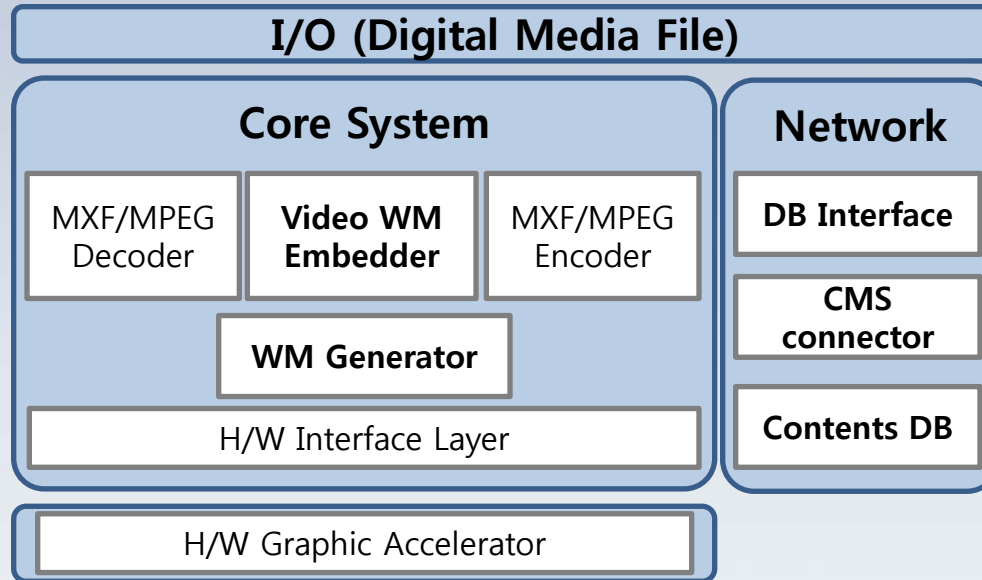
I/O (Digital Media File)

Core System

MXF/MPEG Decoder

Video WM Embedder

MXF/MPEG Encoder

WM Generator

H/W Interface Layer

Network

DB Interface

CMS connector

Contents DB

H/W Graphic Accelerator